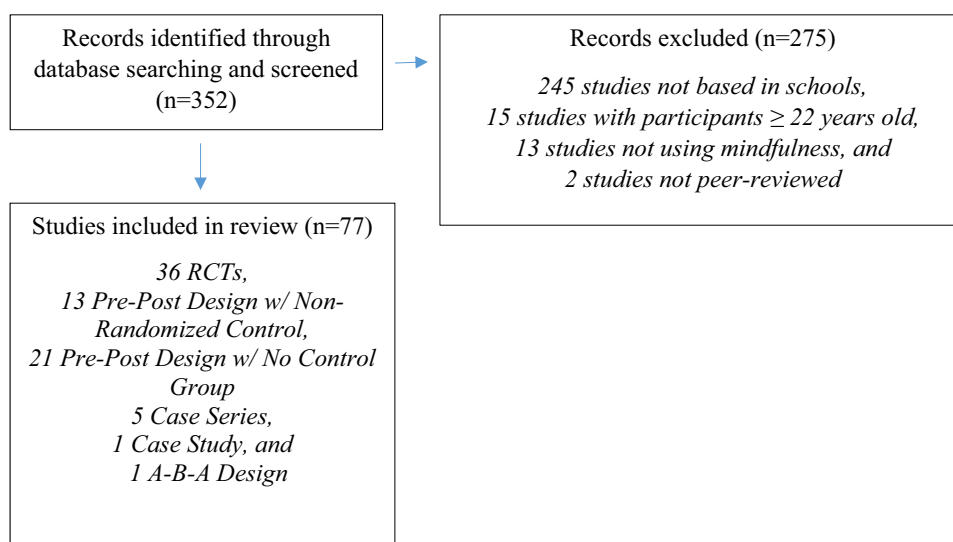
Records identified through database searching and screened (n=352)

Records excluded (n=275)

245 studies not based in schools,
15 studies with participants $\geq$ 22 years old,
13 studies not using mindfulness, and
2 studies not peer-reviewed

Studies included in review (n=77)

36 RCTs,
13 Pre-Post Design w/ Non-Randomized Control,
21 Pre-Post Design w/ No Control Group
5 Case Series,
1 Case Study, and
1 A-B-A Design